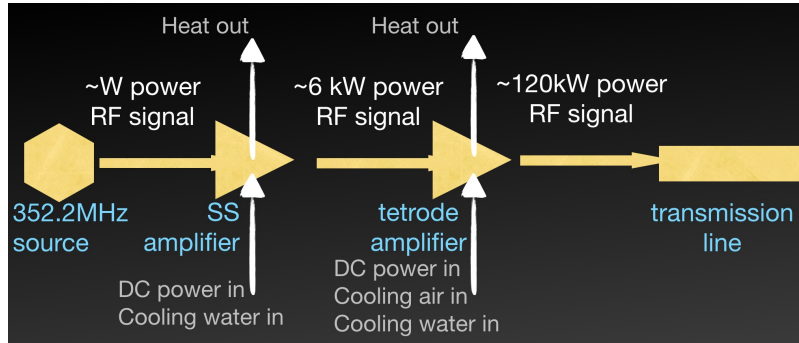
Heat out

Heat out

~W power
RF signal

~6 kW power
RF signal

~120kW power
RF signal

352.2MHz
source

SS
amplifier

tetrode
amplifier

transmission
line

DC power in
Cooling water in

DC power in
Cooling air in
Cooling water in